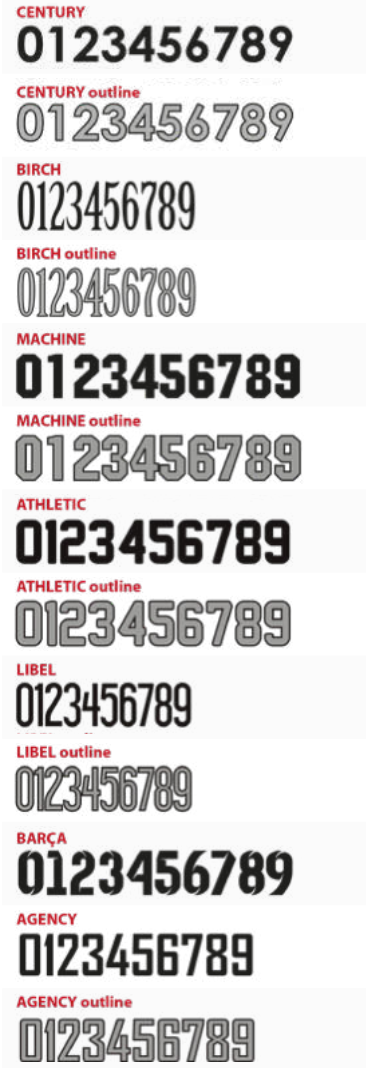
CENTURY
0123456789

CENTURY outline
0123456789

BIRCH
0123456789

BIRCH outline
0123456789

MACHINE
0123456789

MACHINE outline
0123456789

ATHLETIC
0123456789

ATHLETIC outline
0123456789

LIBEL
0123456789

LIBEL outline
0123456789

BARÇA
0123456789

AGENCY
0123456789

AGENCY outline
0123456789